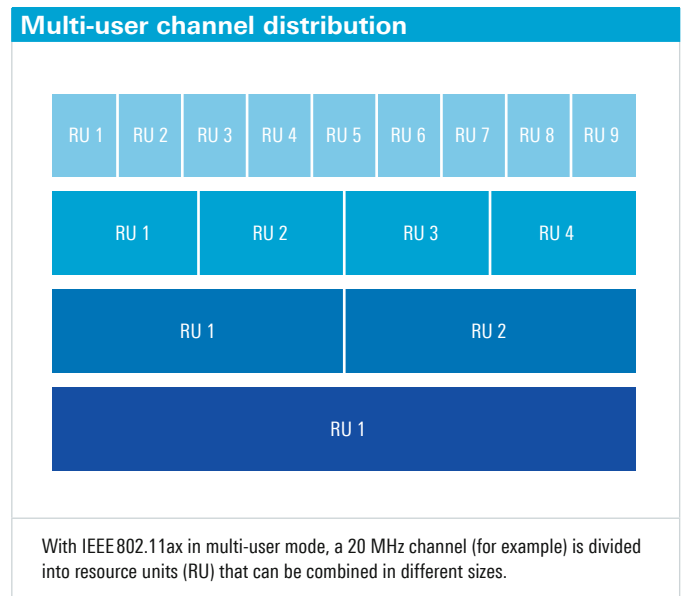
Multi-user channel distribution

| RU 1 | RU 2 | RU 3 | RU 4 | RU 5 | RU 6 | RU 7 | RU 8 | RU 9 |
|---|---|---|---|---|---|---|---|---|

| RU 1 | RU 2 | RU 3 | RU 4 |
|---|---|---|---|

| RU 1 | RU 2 |
|---|---|

| RU 1 |
|---|

With IEEE 802.11ax in multi-user mode, a 20 MHz channel (for example) is divided into resource units (RU) that can be combined in different sizes.